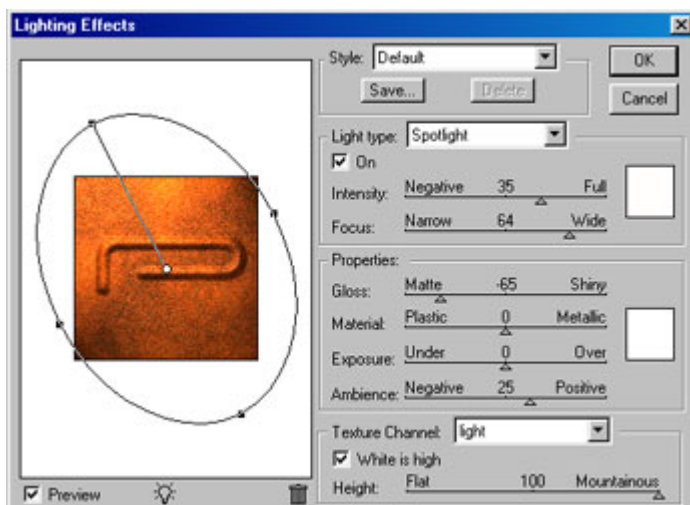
Lighting Effects

Style: Default

Save...

Delete

OK

Cancel

Light type: Spotlight

On

Intensity: Negative 35 Full

Focus: Narrow 64 Wide

Properties:

Gloss: Matte -65 Shiny

Material: Plastic 0 Metallic

Exposure: Under 0 Over

Ambience: Negative 25 Positive

Texture Channel: light

White is high

Height: Flat 100 Mountainous

Preview